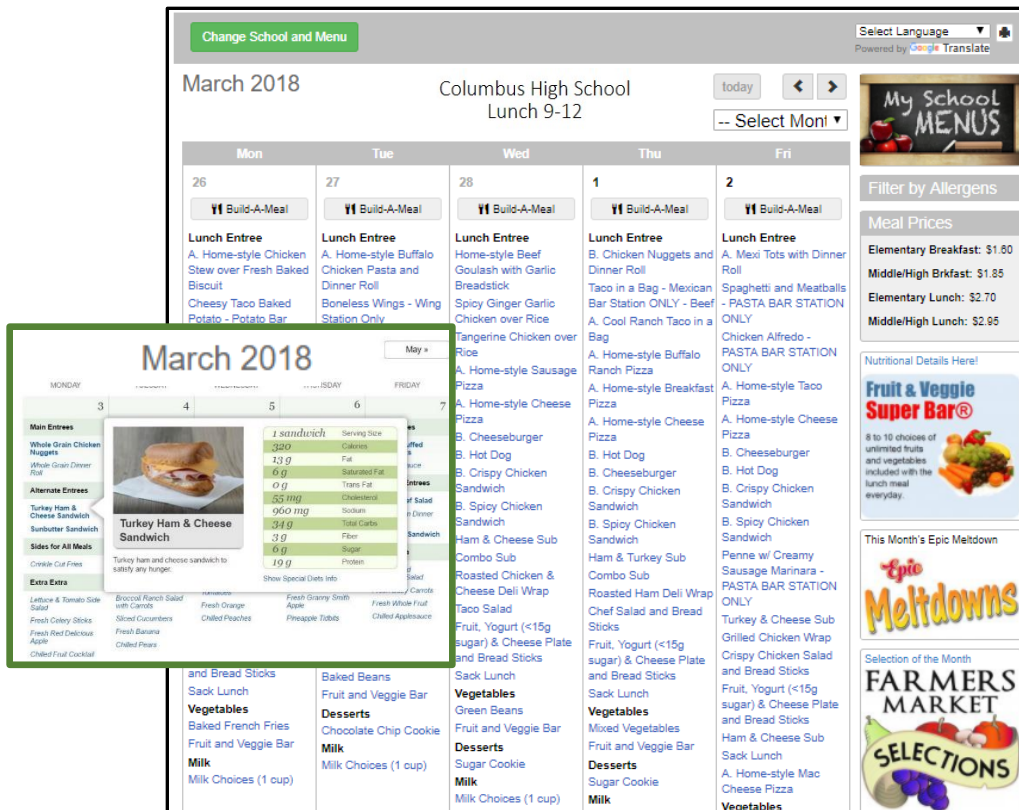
Change School and Menu

Select Language
Powered by Google Translate

March 2018

Columbus High School
Lunch 9-12

today

-- Select Mont

My School MENUS

| Mon | Tue | Wed | Thu | Fri |
|---|---|---|---|---|
| 26 | 27 | 28 | 1 | 2 |
| Build-A-Meal | Build-A-Meal | Build-A-Meal | Build-A-Meal | Build-A-Meal |

Mon 26
Lunch Entree
A. Home-style Chicken Stew over Fresh Baked Biscuit
Cheesy Taco Baked Potato - Potato Bar
and Bread Sticks
Sack Lunch
Vegetables
Baked French Fries
Fruit and Veggie Bar
Milk
Milk Choices (1 cup)

Tue 27
Lunch Entree
A. Home-style Buffalo Chicken Pasta and Dinner Roll
Boneless Wings - Wing Station Only
Baked Beans
Fruit and Veggie Bar
Desserts
Chocolate Chip Cookie
Milk
Milk Choices (1 cup)

Wed 28
Lunch Entree
Home-style Beef Goulash with Garlic Breadstick
Spicy Ginger Garlic Chicken over Rice
Tangerine Chicken over Rice
A. Home-style Sausage Pizza
A. Home-style Cheese Pizza
B. Cheeseburger
B. Hot Dog
B. Crispy Chicken Sandwich
B. Spicy Chicken Sandwich
Ham & Cheese Sub Combo Sub
Roasted Chicken & Cheese Deli Wrap
Taco Salad
Fruit, Yogurt (<15g sugar) & Cheese Plate and Bread Sticks
Sack Lunch
Vegetables
Green Beans
Fruit and Veggie Bar
Desserts
Sugar Cookie
Milk
Milk Choices (1 cup)

Thu 1
Lunch Entree
B. Chicken Nuggets and Dinner Roll
Taco in a Bag - Mexican Bar Station ONLY - Beef
A. Cool Ranch Taco in a Bag
A. Home-style Buffalo Ranch Pizza
A. Home-style Breakfast Pizza
A. Home-style Cheese Pizza
B. Hot Dog
B. Cheeseburger
B. Crispy Chicken Sandwich
B. Spicy Chicken Sandwich
Ham & Turkey Sub Combo Sub
Roasted Ham Deli Wrap
Chef Salad and Bread Sticks
Fruit, Yogurt (<15g sugar) & Cheese Plate and Bread Sticks
Sack Lunch
Vegetables
Mixed Vegetables
Fruit and Veggie Bar
Desserts
Sugar Cookie
Milk

Fri 2
Lunch Entree
A. Mexi Tots with Dinner Roll
Spaghetti and Meatballs - PASTA BAR STATION ONLY
Chicken Alfredo - PASTA BAR STATION ONLY
A. Home-style Taco Pizza
A. Home-style Cheese Pizza
B. Cheeseburger
B. Hot Dog
B. Crispy Chicken Sandwich
B. Spicy Chicken Sandwich
Penne w/ Creamy Sausage Marinara - PASTA BAR STATION ONLY
Turkey & Cheese Sub
Grilled Chicken Wrap
Crispy Chicken Salad and Bread Sticks
Fruit, Yogurt (<15g sugar) & Cheese Plate and Bread Sticks
Ham & Cheese Sub
Sack Lunch
A. Home-style Mac Cheese Pizza
Vegetables

Filter by Allergens

Meal Prices
Elementary Breakfast: $1.60
Middle/High Brkfast: $1.85
Elementary Lunch: $2.70
Middle/High Lunch: $2.95

Nutritional Details Here!
Fruit & Veggie Super Bar®
8 to 10 choices of unlimited fruits and vegetables included with the lunch meal everyday.

This Month's Epic Meltdown
Epic Meltdowns

Selection of the Month
FARMERS MARKET SELECTIONS

March 2018
May »
MONDAY | TUESDAY | WEDNESDAY | THURSDAY | FRIDAY
3 | 4 | 5 | 6 | 7
Main Entrees
Whole Grain Chicken Nuggets
Whole Grain Dinner Roll
Alternate Entrees
Turkey Ham & Cheese Sandwich
Sunbutter Sandwich
Sides for All Meals
Crinkle Cut Fries
Extra Extra
Lettuce & Tomato Side Salad
Fresh Celery Sticks
Fresh Red Delicious Apple
Chilled Fruit Cocktail
Broccoli Ranch Salad with Carrots
Sliced Cucumbers
Fresh Banana
Chilled Pears
Fresh Orange
Chilled Peaches
Fresh Granny Smith Apple
Pineapple Tidbits
Fresh Whole Fruit
Chilled Applesauce

Turkey Ham & Cheese Sandwich
Turkey ham and cheese sandwich to satisfy any hunger.

| 1 sandwich | Serving Size |
|---|---|
| 320 | Calories |
| 13 g | Fat |
| 6 g | Saturated Fat |
| 0 g | Trans Fat |
| 55 mg | Cholesterol |
| 960 mg | Sodium |
| 34 g | Total Carbs |
| 3 g | Fiber |
| 6 g | Sugar |
| 19 g | Protein |

Show Special Diets Info